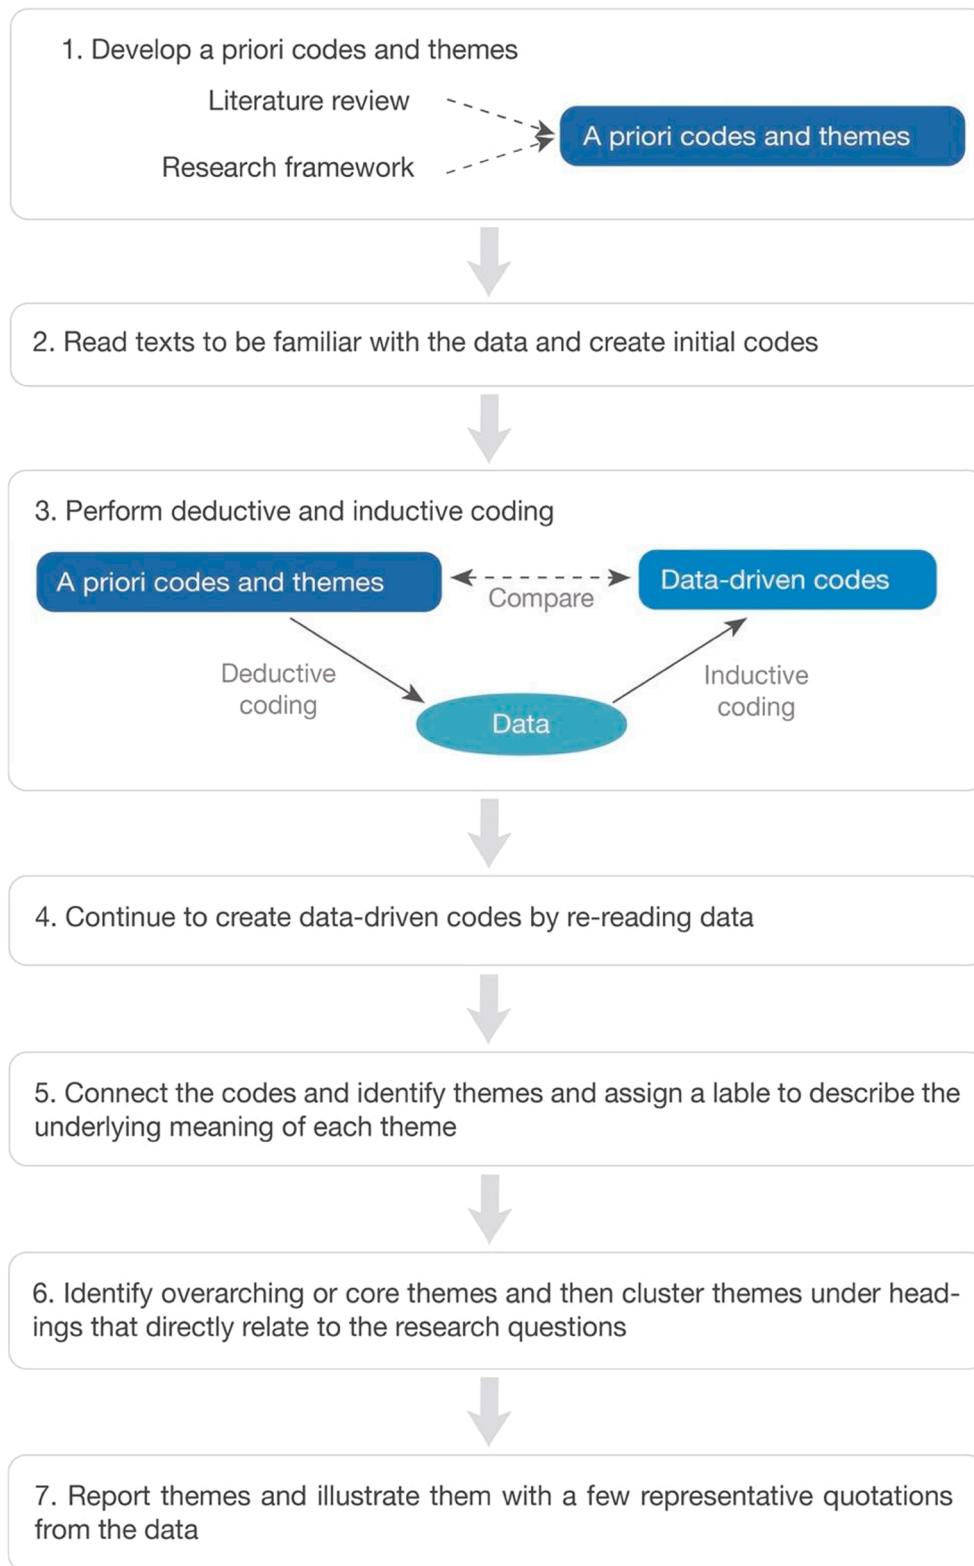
1. Develop a priori codes and themes

Literature review

Research framework

A priori codes and themes

2. Read texts to be familiar with the data and create initial codes

3. Perform deductive and inductive coding

A priori codes and themes

Compare

Data-driven codes

Deductive coding

Data

Inductive coding

4. Continue to create data-driven codes by re-reading data

5. Connect the codes and identify themes and assign a lable to describe the underlying meaning of each theme

6. Identify overarching or core themes and then cluster themes under headings that directly relate to the research questions

7. Report themes and illustrate them with a few representative quotations from the data